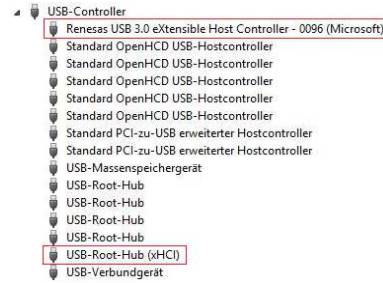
USB-Controller
Renesas USB 3.0 eXtensible Host Controller - 0096 (Microsoft)
Standard OpenHCD USB-Hostcontroller
Standard OpenHCD USB-Hostcontroller
Standard OpenHCD USB-Hostcontroller
Standard OpenHCD USB-Hostcontroller
Standard OpenHCD USB-Hostcontroller
Standard PCI-zu-USB erweiterter Hostcontroller
Standard PCI-zu-USB erweiterter Hostcontroller
USB-Massenspeichergerät
USB-Root-Hub
USB-Root-Hub
USB-Root-Hub
USB-Root-Hub
USB-Root-Hub (xHCI)
USB-Verbundgerät